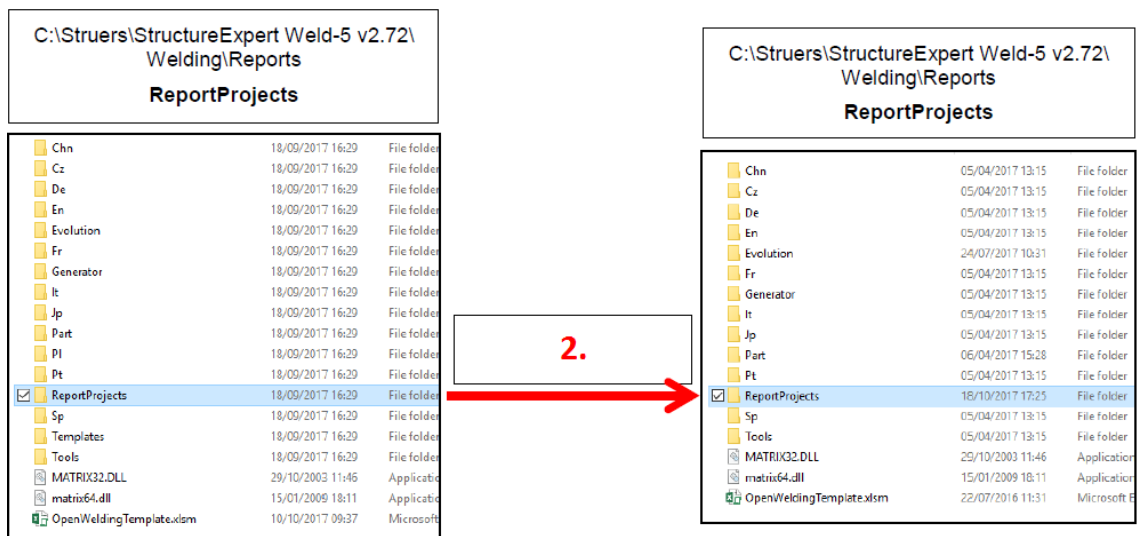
C:\Struers\StructureExpert Weld-5 v2.72\ Welding\Reports
ReportProjects

| | | |
|---|---|---|
| Chn | 18/09/2017 16:29 | File folder |
| Cz | 18/09/2017 16:29 | File folder |
| De | 18/09/2017 16:29 | File folder |
| En | 18/09/2017 16:29 | File folder |
| Evolution | 18/09/2017 16:29 | File folder |
| Fr | 18/09/2017 16:29 | File folder |
| Generator | 18/09/2017 16:29 | File folder |
| It | 18/09/2017 16:29 | File folder |
| Jp | 18/09/2017 16:29 | File folder |
| Part | 18/09/2017 16:29 | File folder |
| Pl | 18/09/2017 16:29 | File folder |
| Pt | 18/09/2017 16:29 | File folder |
| ReportProjects | 18/09/2017 16:29 | File folder |
| Sp | 18/09/2017 16:29 | File folder |
| Templates | 18/09/2017 16:29 | File folder |
| Tools | 18/09/2017 16:29 | File folder |
| MATRIX32.DLL | 29/10/2003 11:46 | Applicatio |
| matrix64.dll | 15/01/2009 18:11 | Applicatio |
| OpenWeldingTemplate.xlsm | 10/10/2017 09:37 | Microsoft |

2.

C:\Struers\StructureExpert Weld-5 v2.72\ Welding\Reports
ReportProjects

| | | |
|---|---|---|
| Chn | 05/04/2017 13:15 | File folder |
| Cz | 05/04/2017 13:15 | File folder |
| De | 05/04/2017 13:15 | File folder |
| En | 05/04/2017 13:15 | File folder |
| Evolution | 24/07/2017 10:31 | File folder |
| Fr | 05/04/2017 13:15 | File folder |
| Generator | 05/04/2017 13:15 | File folder |
| It | 05/04/2017 13:15 | File folder |
| Jp | 05/04/2017 13:15 | File folder |
| Part | 06/04/2017 15:28 | File folder |
| Pt | 05/04/2017 13:15 | File folder |
| ReportProjects | 18/10/2017 17:25 | File folder |
| Sp | 05/04/2017 13:15 | File folder |
| Tools | 05/04/2017 13:15 | File folder |
| MATRIX32.DLL | 29/10/2003 11:46 | Application |
| matrix64.dll | 15/01/2009 18:11 | Application |
| OpenWeldingTemplate.xlsm | 22/07/2016 11:31 | Microsoft E |